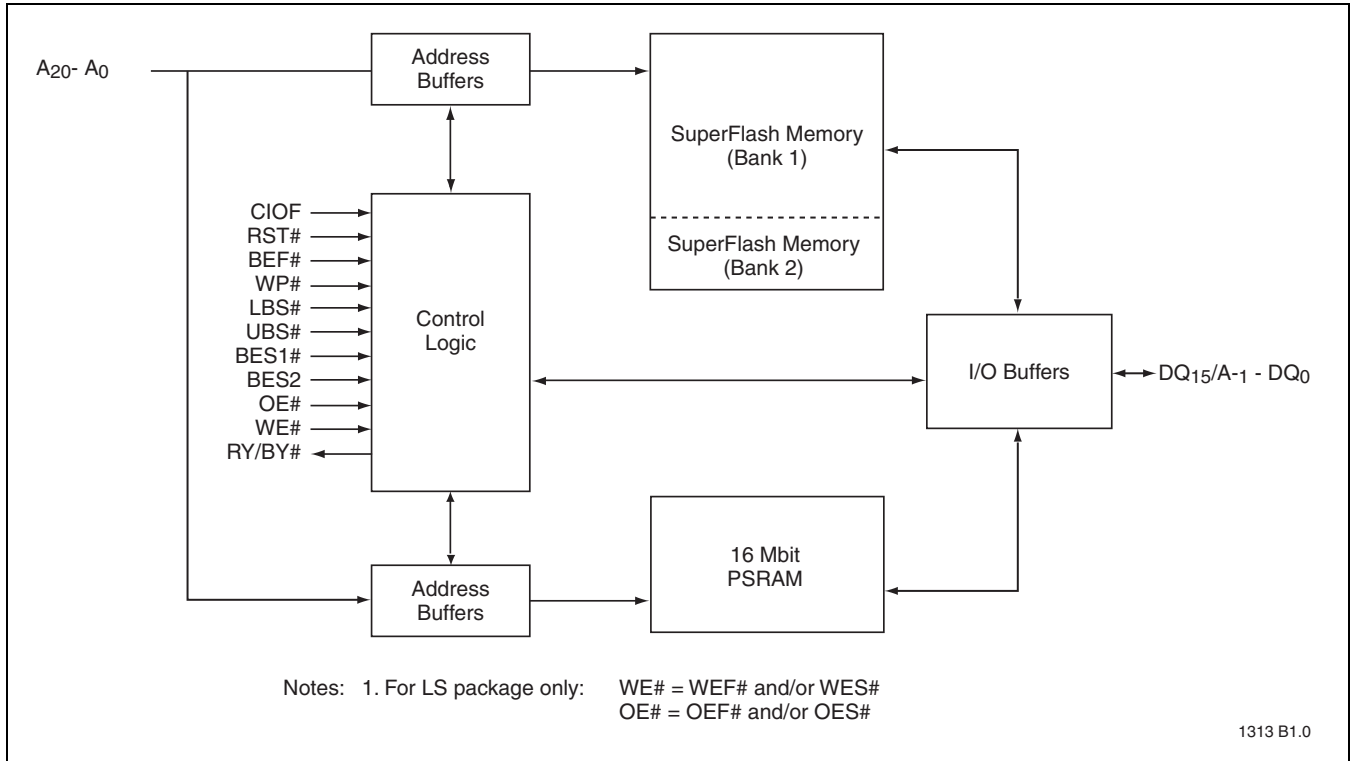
$A_{20}$- $A_0$

Address Buffers

SuperFlash Memory (Bank 1)

SuperFlash Memory (Bank 2)

CIOF
RST#
BEF#
WP#
LBS#
UBS#
BES1#
BES2
OE#
WE#
RY/BY#

Control Logic

I/O Buffers

$DQ_{15}/A_{-1}$ - $DQ_0$

16 Mbit PSRAM

Address Buffers

Notes: 1. For LS package only: WE# = WEF# and/or WES#
OE# = OEF# and/or OES#

1313 B1.0